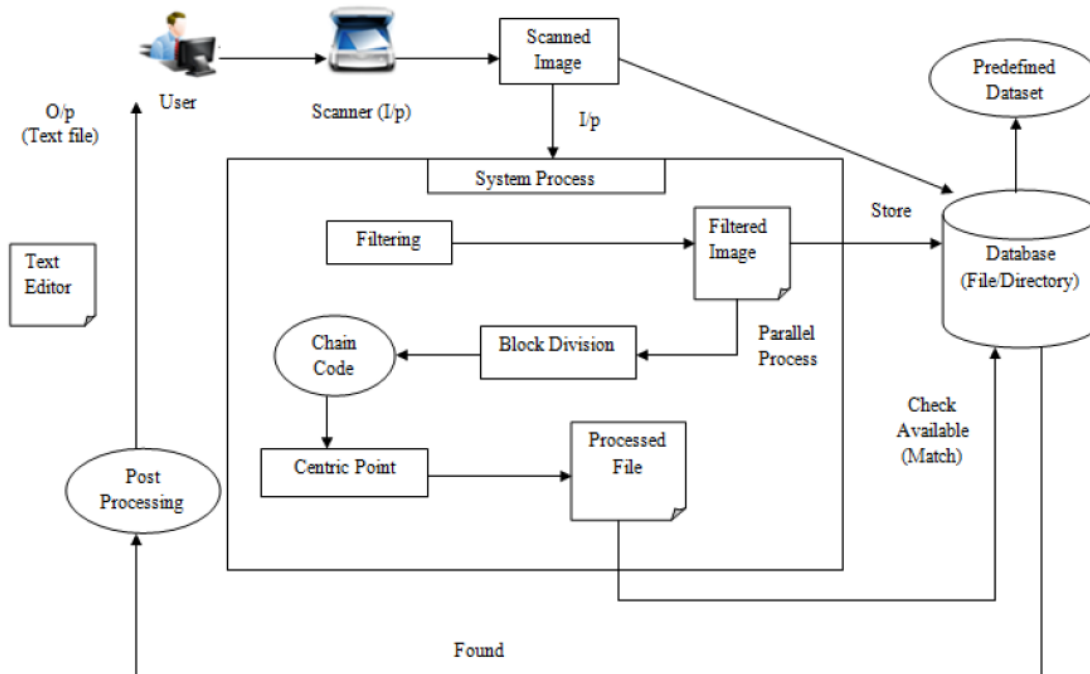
User

Scanner (I/p)

Scanned Image

I/p

Predefined Dataset

O/p (Text file)

System Process

Store

Filtering

Filtered Image

Database (File/Directory)

Text Editor

Chain Code

Block Division

Parallel Process

Check Available (Match)

Post Processing

Centric Point

Processed File

Found